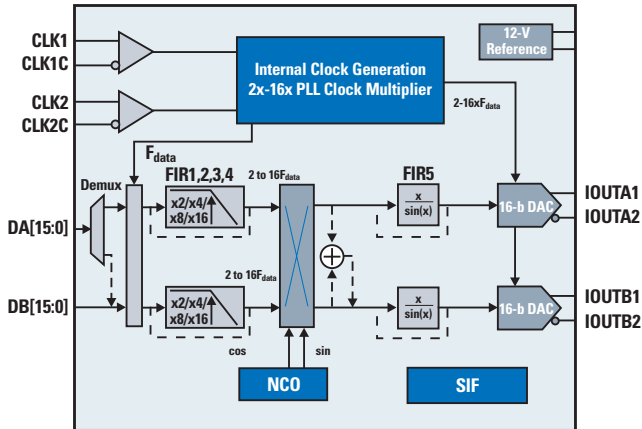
CLK1
CLK1C
CLK2
CLK2C

Internal Clock Generation
2x-16x PLL Clock Multiplier

12-V Reference

2-16xF$_{data}$

F$_{data}$

Demux

FIR1,2,3,4

2 to 16F$_{data}$

FIR5

DA[15:0]

x2/x4/
x8/x16

$\frac{x}{\sin(x)}$

16-b DAC

IOUTA1
IOUTA2

2 to 16F$_{data}$

DB[15:0]

x2/x4/
x8/x16

$\frac{x}{\sin(x)}$

16-b DAC

IOUTB1
IOUTB2

cos

sin

NCO

SIF